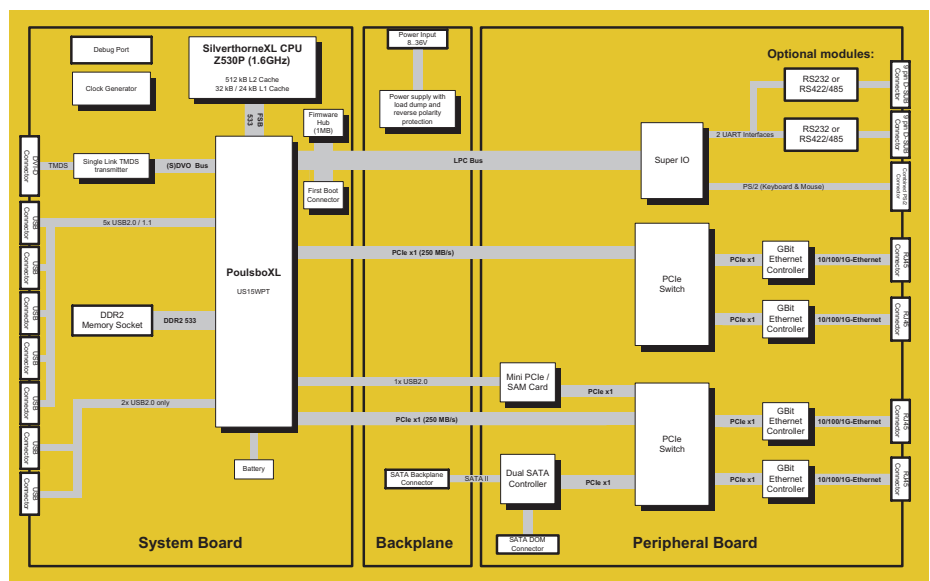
Debug Port

Clock Generator

SilverthorneXL CPU
Z530P (1.6GHz)

512 kB L2 Cache
32 kB / 24 kB L1 Cache

FSB
533

Firmware Hub
(1MB)

First Boot Connector

Power Input
8..36V

Power supply with load dump and reverse polarity protection

Optional modules:

RS232 or
RS422/485

RS232 or
RS422/485

9 pin D-Sub Connector

9 pin D-Sub Connector

2 UART Interfaces

Super IO

LPC Bus

PS/2 (Keyboard & Mouse)

Combined PS/2 Connector

DVI-D Connector

TMDS

Single Link TMDS transmitter

(S)DVO Bus

USB Connector

USB Connector

USB Connector

USB Connector

USB Connector

USB Connector

USB Connector

5x USB2.0 / 1.1

PoulsboXL

US15WPT

PCIe x1 (250 MB/s)

PCIe Switch

PCIe x1

GBit Ethernet Controller

10/100/1G-Ethernet

RJ45 Connector

PCIe x1

GBit Ethernet Controller

10/100/1G-Ethernet

RJ45 Connector

DDR2
Memory Socket

DDR2 533

1x USB2.0

Mini PCIe / SAM Card

PCIe x1

2x USB2.0 only

PCIe x1 (250 MB/s)

PCIe Switch

PCIe x1

GBit Ethernet Controller

10/100/1G-Ethernet

RJ45 Connector

PCIe x1

GBit Ethernet Controller

10/100/1G-Ethernet

RJ45 Connector

Battery

SATA Backplane Connector

SATA II

Dual SATA Controller

PCIe x1

SATA DOM Connector

System Board

Backplane

Peripheral Board